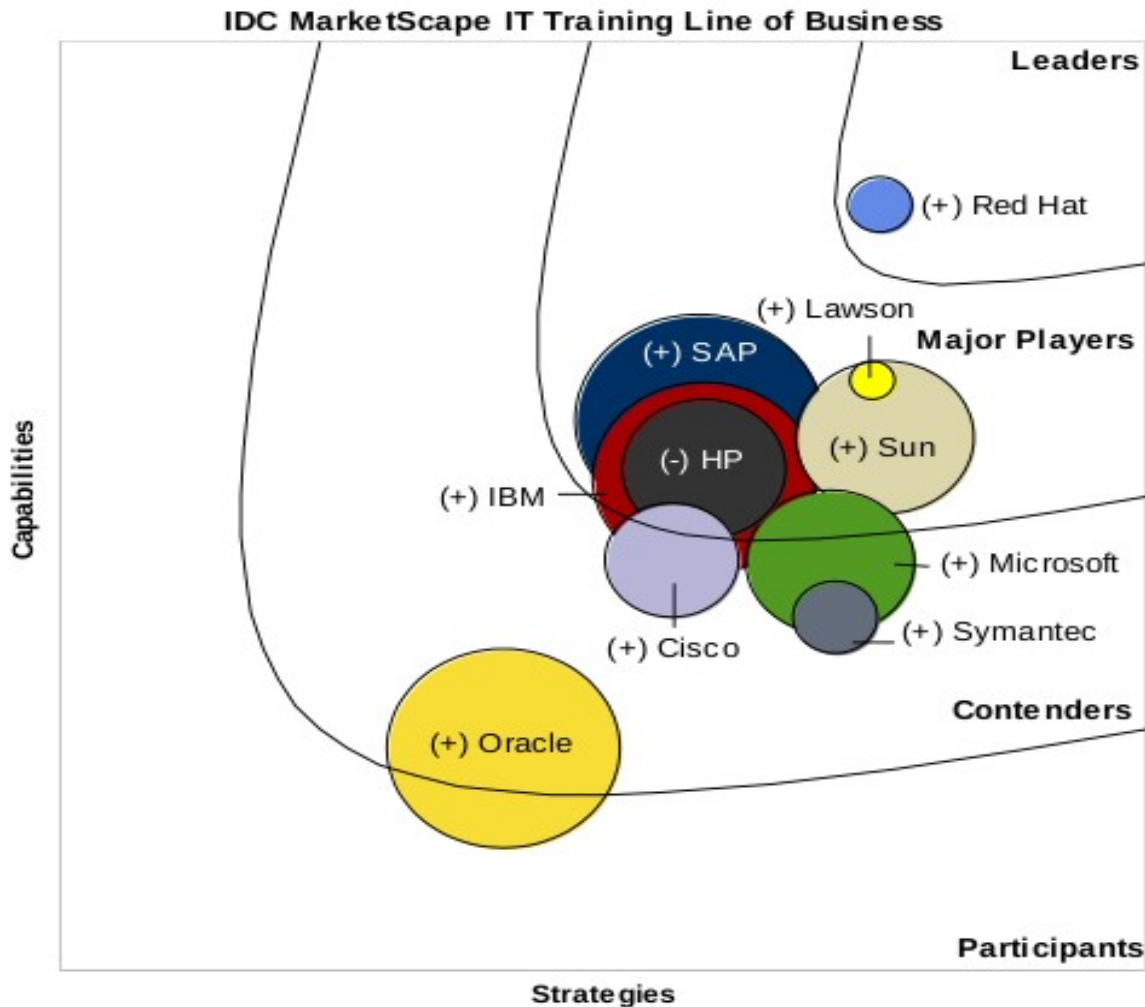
IDC MarketScape IT Training Line of Business

Leaders

(+) Red Hat

(+) Lawson

Major Players

(+) SAP

(-) HP

(+) Sun

(+) IBM

(+) Microsoft

(+) Symantec

(+) Cisco

Contenders

(+) Oracle

Participants

Capabilities

Strategies